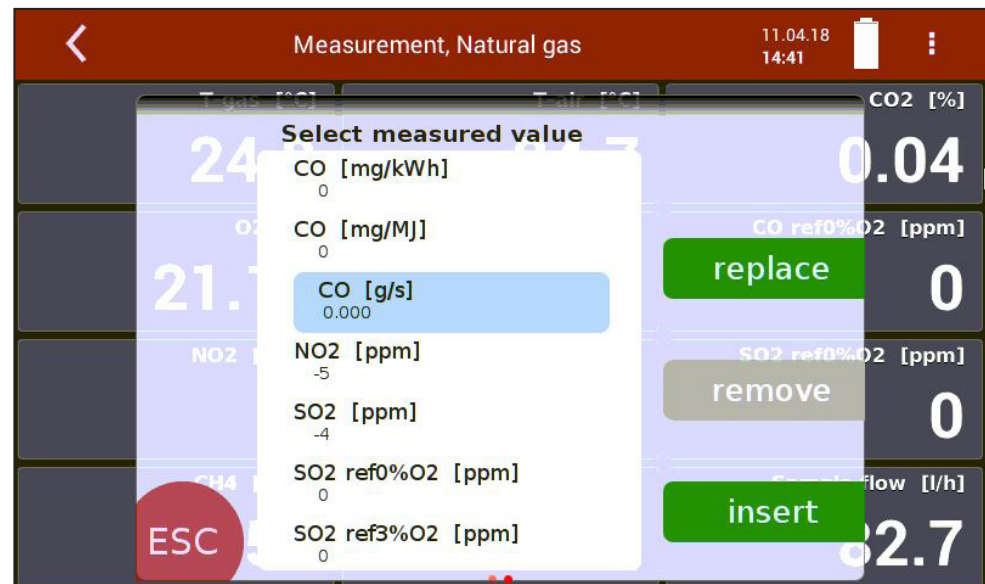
Measurement, Natural gas

11.04.18
14:41

T-gas [°C]

T-air [°C]

CO2 [%]

0.04

Select measured value

CO [mg/kWh]
0

CO [mg/MJ]
0

CO [g/s]
0.000

NO2 [ppm]
-5

SO2 [ppm]
-4

SO2 ref0%O2 [ppm]
0

SO2 ref3%O2 [ppm]
0

CO ref0%O2 [ppm]

replace

0

NO2

SO2 ref0%O2 [ppm]

remove

0

CH4

Sample flow [l/h]

insert

ESC

82.7